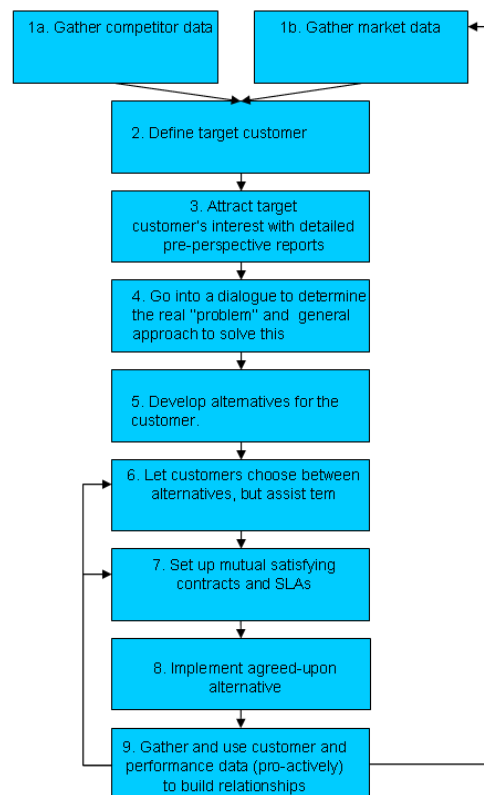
1a. Gather competitor data

1b. Gather market data

2. Define target customer

3. Attract target customer's interest with detailed pre-perspective reports

4. Go into a dialogue to determine the real "problem" and general approach to solve this

5. Develop alternatives for the customer.

6. Let customers choose between alternatives, but assist tem

7. Set up mutual satisfying contracts and SLAs

8. Implement agreed-upon alternative

9. Gather and use customer and performance data (pro-actively) to build relationships